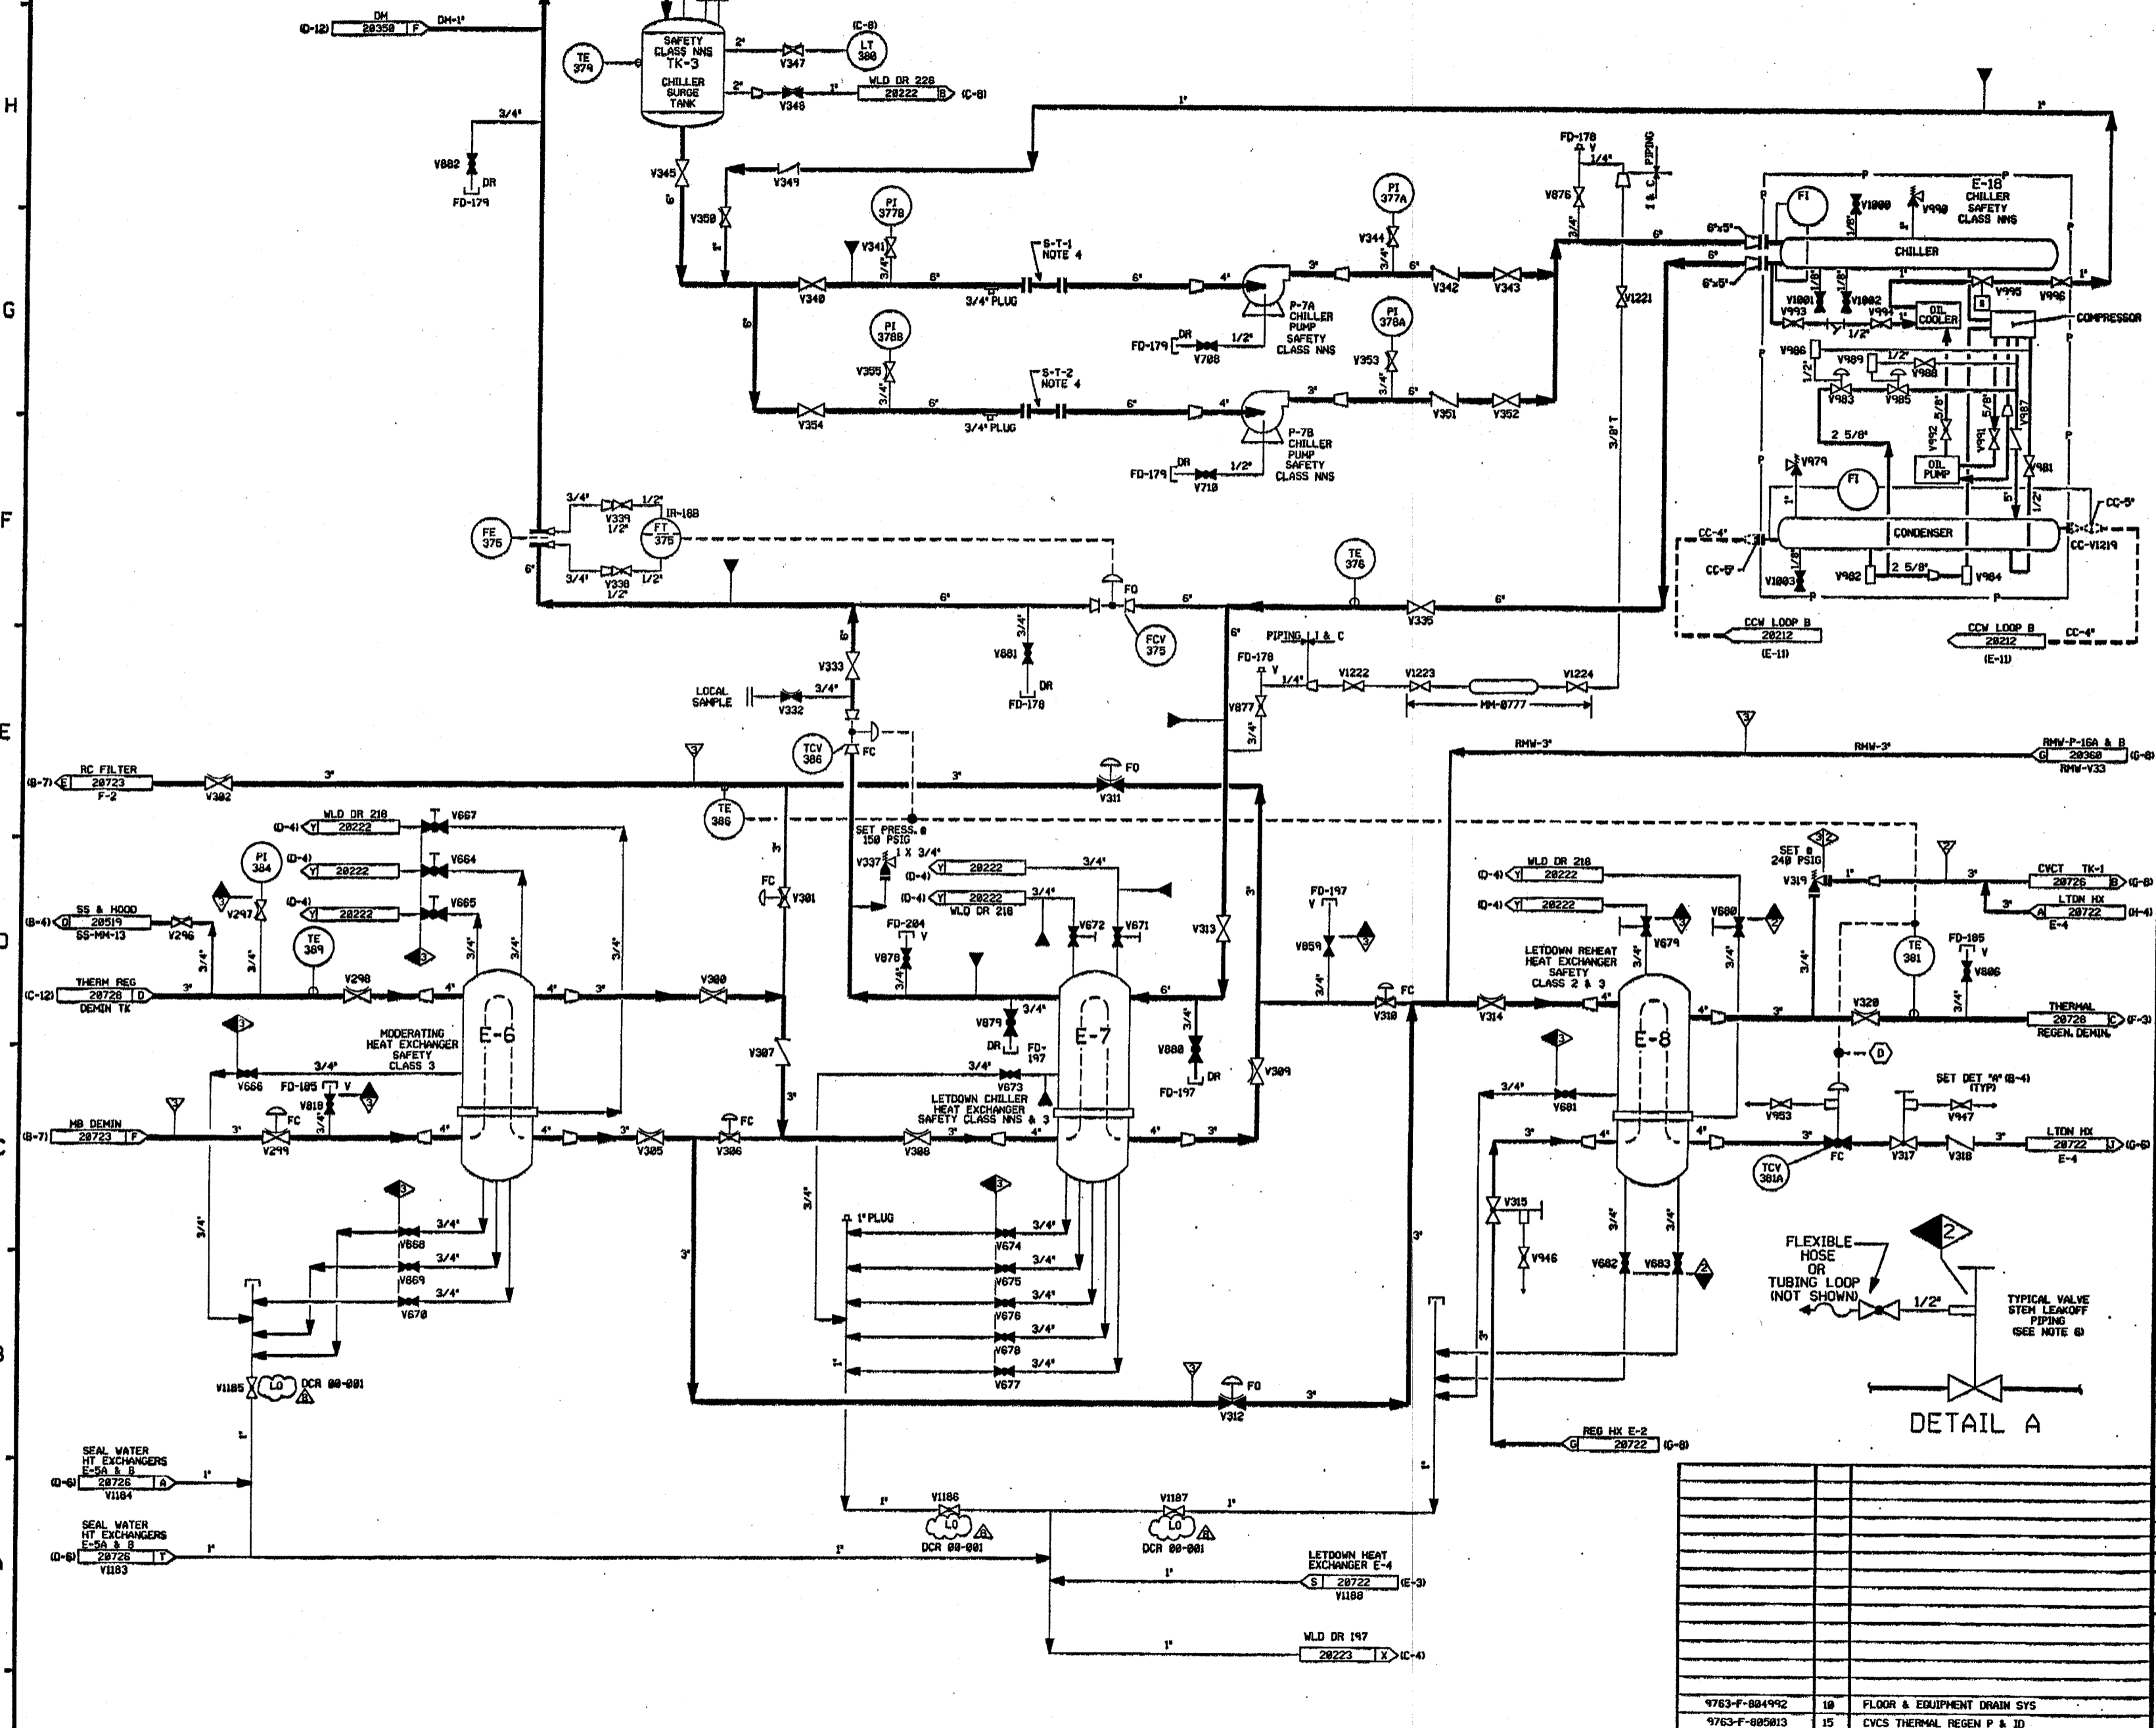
H

G

F

E

D

C

B

(D-12) DM 20350 F DM-1"

SAFETY CLASS NNS TK-3 CHILLER SURGE TANK

TE 379

2" V347 (C-8) LT 380

2" V348 1" WLD DR 226 20222 B (C-8)

3/4"

V882 DR FD-179

V345 6"

V349

V350

PI 3778

V341 3/4"

V340 6" 3/4" PLUG S-T-1 NOTE 4 6" 4"

P-7A CHILLER PUMP SAFETY CLASS NNS

FD-179 DR V708 1/2"

PI 377A V344 3/4" 3" 6" V342 V343

PI 3788 V355 3/4" V354 6" 3/4" PLUG S-T-2 NOTE 4 6" 4"

P-7B CHILLER PUMP SAFETY CLASS NNS

FD-179 DR V710 1/2"

PI 378A V353 3/4" 3" 6" V351 V352

1" 1"

FD-178 V 1/4" V876 3/4" PIPING 1 & C

V1221 3/8" T

6" 6"x5" 6"x5" 6"

FI V1000 V990 E-18 CHILLER SAFETY CLASS NNS

CHILLER

V1001 V1002 V993 V994 1/2" 1" OIL COOLER V995 V996 1" COMPRESSOR

V986 V989 1/2" V988 1/2" V983 V985 5/8" 5/8" V992 V991 V987

2 5/8" V979 OIL PUMP V981

FI 1" 5" 1/2"

CC-4" CC-5" CONDENSER CC-5" CC-V1219

V1003 V982 2 5/8" V984

CCW LOOP B 20212 (E-11)

CCW LOOP B 20212 CC-4" (E-11)

P

3/4" V339 1/2" 1/2" IR-188

FE 375 FT 375

3/4" V338 1/2" 1/2"

6" 6" FO 6" TE 376 V336 6"

FCV 375

V881 3/4" DR FD-178

V333 5"

LOCAL SAMPLE V332 3/4"

6" PIPING I & C FD-178 V 1/4" V1222 V1223 V1224 V877 3/4" MM-0777

TCV 386 FC

(B-7) E RC FILTER 20723 F-2 V302 3" 3" FO V311

TE 386

WLD DR 218 (D-4) Y 20222 V667

PI 384 (D-4) Y 20222 V664

(D-4) Y 20222 V665

(B-4) Q SS & HOOD 20519 SS-MM-13 V296 V297

TE 389

(C-12) THERM REG 20728 D DEMIN TK 3" V298 4" 4" 3" V300

MODERATING HEAT EXCHANGER SAFETY CLASS 3 E-6

V666 3/4" FD-185 V V810

(B-7) MB DEMIN 20723 F 3" FC V299 3/4" 4" 4" 3" V305 FC V306

3/4" 3/4" 3/4" 3/4"

3 3 3 3

FC V301 V307 3"

SET PRESS. @ 150 PSIG V337 1 X 3/4" (D-4) Y 20222 3/4"

(D-4) Y 20222 WLD DR 218 3/4"

FD-204 V V878 3/4" V672 V671

V879 3/4" DR FD-197

LETDOWN CHILLER HEAT EXCHANGER SAFETY CLASS NNS & 3 V673 3/4"

E-7 V308 3" 4" 4" 3"

V880 3/4" DR FD-197

V313 V309 3" 6"

FD-197 V V859 3/4"

FC V310

V314 LETDOWN REHEAT HEAT EXCHANGER SAFETY CLASS 2 & 3 4"

E-8

RMW-3" RMW-3" RMW-P-16A & B G 20360 (G-8) RMW-V33

(D-4) Y WLD DR 218 20222

(D-4) Y 20222

V680 V679 3/4" 3/4"

SET @ 240 PSIG V319 1" 3" CVCT TK-1 20726 B (G-8)

3" LTDN HX A 20722 (H-4) E-4

TE 381 FD-185 V V806 3/4"

V320 THERMAL 20728 C (F-3) REGEN. DEMIN.

D SET DET "A" (B-4) (TYP)

3/4" V681 V953 V947

3" 4" 3" FC V317 V318 3" LTDN HX 20722 J (G-6) E-4

TCV 381A

V315 V946

V682 V683 3/4" 3/4"

FLEXIBLE HOSE OR TUBING LOOP (NOT SHOWN) 1/2" 2

TYPICAL VALVE STEM LEAKOFF PIPING (SEE NOTE 6)

DETAIL A

3/4" V668 3/4" V669 3/4" V670 3/4"

1" PLUG V674 3/4" V675 3/4" V676 3/4" V678 3/4" V677 3/4"

3" 3" 1" 3/4"

V1185 LO DCR 00-001

FO V312 3" 3"

REG HX E-2 G 20722 (G-8)

SEAL WATER HT EXCHANGERS E-5A & B (D-6) 20726 A V1184 1"

SEAL WATER HT EXCHANGERS E-5A & B (D-6) 20726 T V1183 1" 1"

1" V1186 LO DCR 00-001

V1187 1" LO DCR 00-001

LETDOWN HEAT EXCHANGER E-4 1" S 20722 (E-3) V1188

WLD DR 197 1" 20223 X (C-4)

| | | |
|---|---|---|
| 9763-F-804992 | 10 | FLOOR & EQUIPMENT DRAIN SYS |
| 9763-F-805013 | 15 | CVCS THERMAL REGEN P & ID |